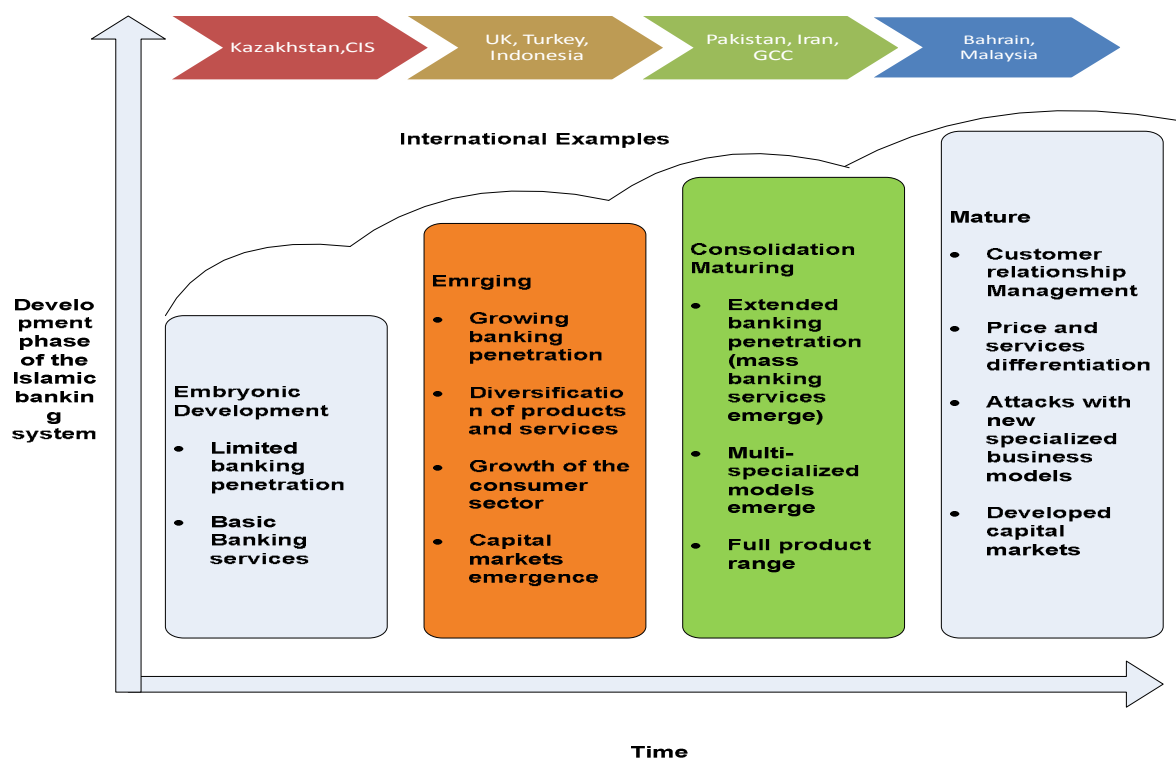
Kazakhstan,CIS

UK, Turkey, Indonesia

Pakistan, Iran, GCC

Bahrain, Malaysia

International Examples

Development phase of the Islamic banking system

Embryonic Development

• Limited banking penetration

• Basic Banking services

Emrging

• Growing banking penetration

• Diversification of products and services

• Growth of the consumer sector

• Capital markets emergence

Consolidation Maturing

• Extended banking penetration (mass banking services emerge)

• Multi-specialized models emerge

• Full product range

Mature

• Customer relationship Management

• Price and services differentiation

• Attacks with new specialized business models

• Developed capital markets

Time